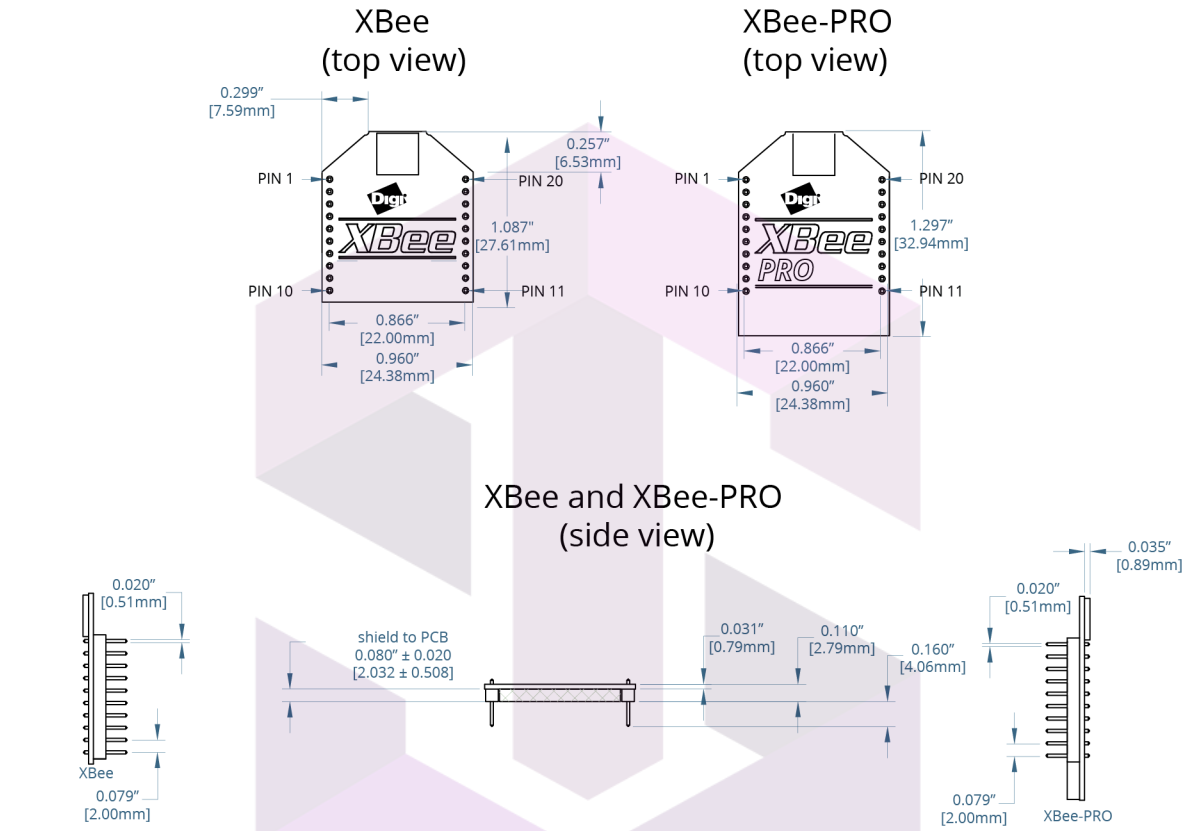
XBee
(top view)

XBee-PRO
(top view)

0.299"
[7.59mm]

0.257"
[6.53mm]

PIN 1
PIN 20
Digi
XBee
1.087"
[27.61mm]
PIN 10
PIN 11
0.866"
[22.00mm]
0.960"
[24.38mm]

PIN 1
PIN 20
Digi
XBee
PRO
1.297"
[32.94mm]
PIN 10
PIN 11
0.866"
[22.00mm]
0.960"
[24.38mm]

XBee and XBee-PRO
(side view)

0.020"
[0.51mm]
XBee
0.079"
[2.00mm]

shield to PCB
0.080" ± 0.020
[2.032 ± 0.508]

0.031"
[0.79mm]
0.110"
[2.79mm]
0.160"
[4.06mm]

0.035"
[0.89mm]
0.020"
[0.51mm]
0.079"
[2.00mm]
XBee-PRO